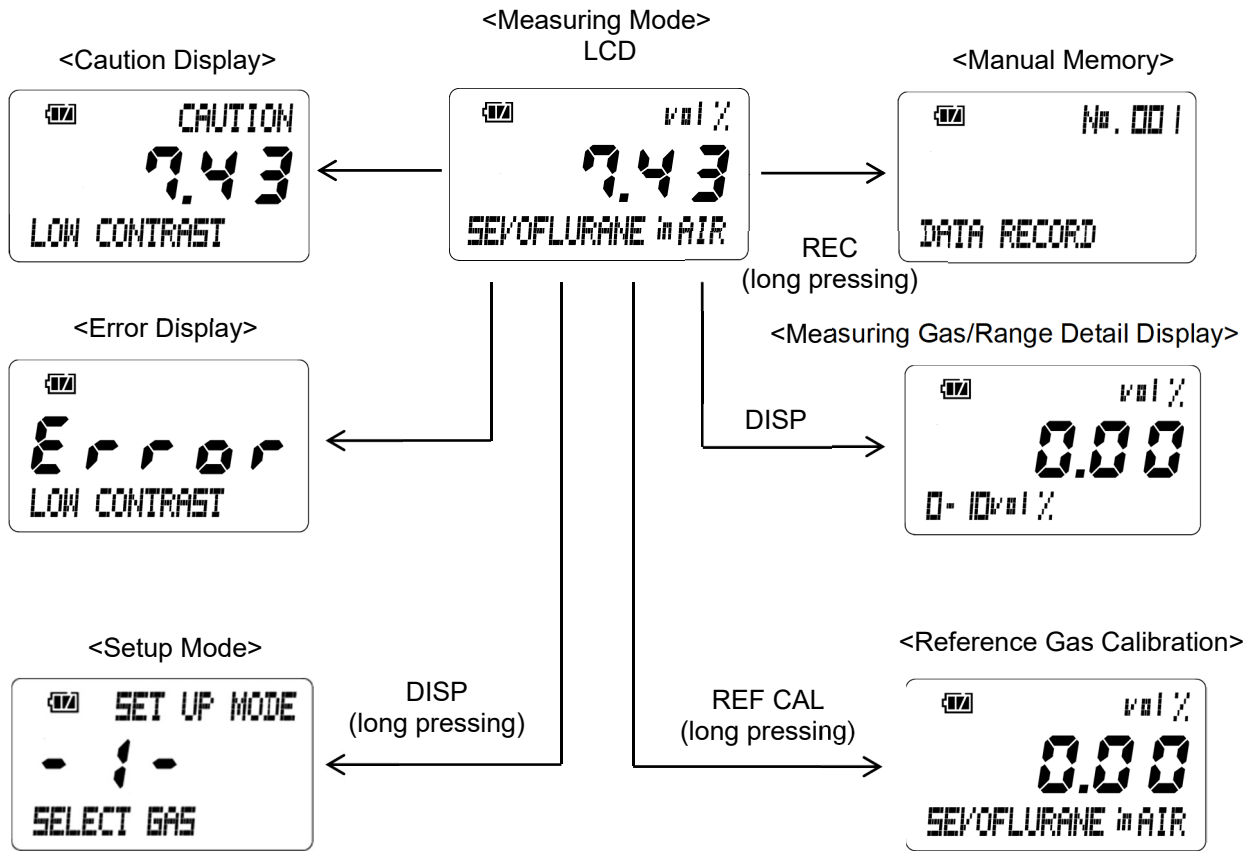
<Measuring Mode>
LCD

vol%
7.43
SEVOFLURANE in AIR

<Caution Display>

CAUTION
7.43
LOW CONTRAST

<Manual Memory>

No.001
DATA RECORD

REC
(long pressing)

<Error Display>

Error
LOW CONTRAST

<Measuring Gas/Range Detail Display>

DISP

vol%
0.00
0-10vol%

<Setup Mode>

SET UP MODE
- 1 -
SELECT GAS

DISP
(long pressing)

REF CAL
(long pressing)

<Reference Gas Calibration>

vol%
0.00
SEVOFLURANE in AIR